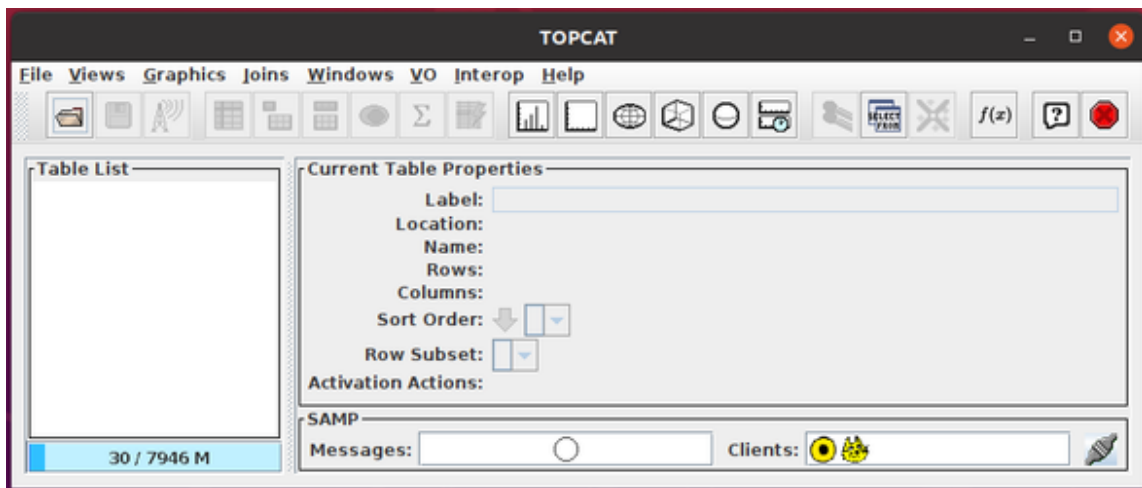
TOPCAT

File Views Graphics Joins Windows VO Interop Help

$f(x)$

Table List

30 / 7946 M

Current Table Properties

Label:
Location:
Name:
Rows:
Columns:
Sort Order:
Row Subset:
Activation Actions:

SAMP

Messages:

Clients: